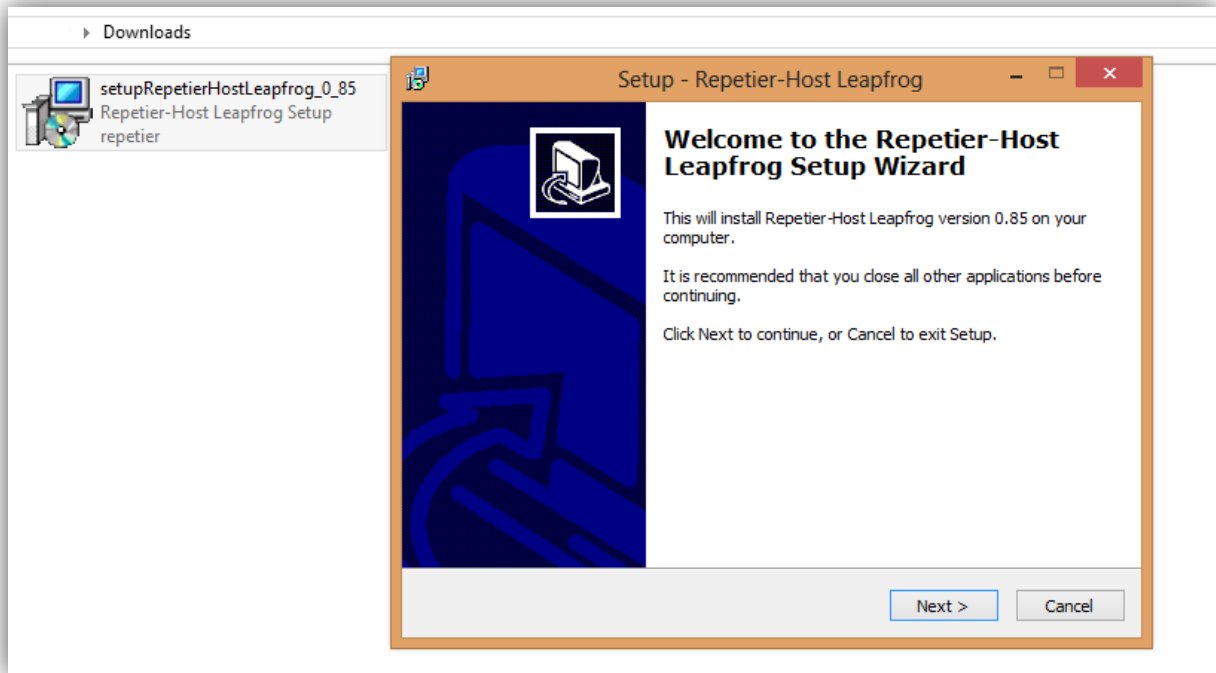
Downloads

setupRepetierHostLeapfrog_0_85
Repetier-Host Leapfrog Setup
repetier

Setup - Repetier-Host Leapfrog

Welcome to the Repetier-Host Leapfrog Setup Wizard

This will install Repetier-Host Leapfrog version 0.85 on your computer.

It is recommended that you close all other applications before continuing.

Click Next to continue, or Cancel to exit Setup.

Next >

Cancel